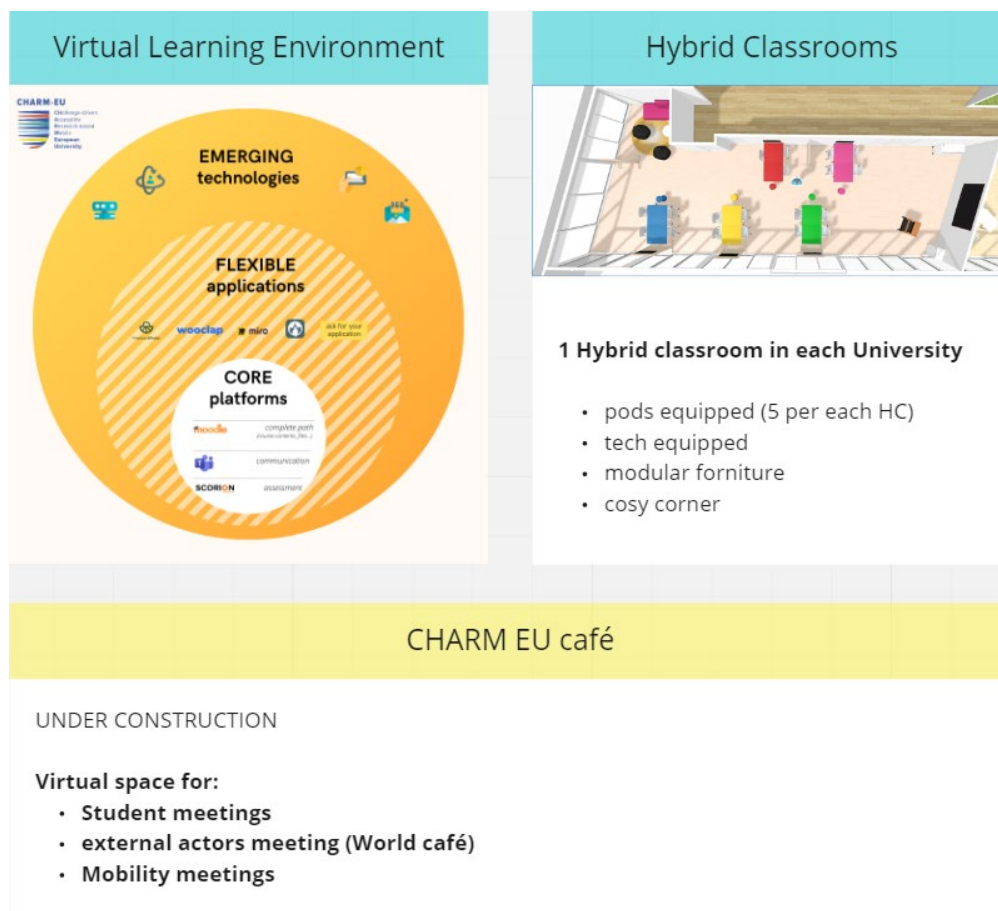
Virtual Learning Environment

CHARM-EU
Challenge-driven
Accessible
Research-based
Mobile
European
University

EMERGING technologies

FLEXIBLE applications

wooclap
miro
ask for your application

CORE platforms

moodle complete path (course contents, files...)
communication
SCORION assessment

Hybrid Classrooms

1 Hybrid classroom in each University

- pods equipped (5 per each HC)
- tech equipped
- modular forniture
- cosy corner

CHARM EU café

UNDER CONSTRUCTION

Virtual space for:
- Student meetings
- external actors meeting (World café)
- Mobility meetings